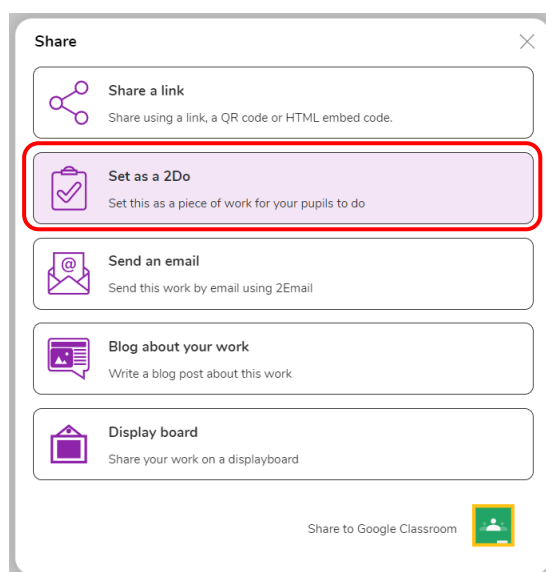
Share

Share a link
Share using a link, a QR code or HTML embed code.

Set as a 2Do
Set this as a piece of work for your pupils to do

Send an email
Send this work by email using 2Email

Blog about your work
Write a blog post about this work

Display board
Share your work on a displayboard

Share to Google Classroom